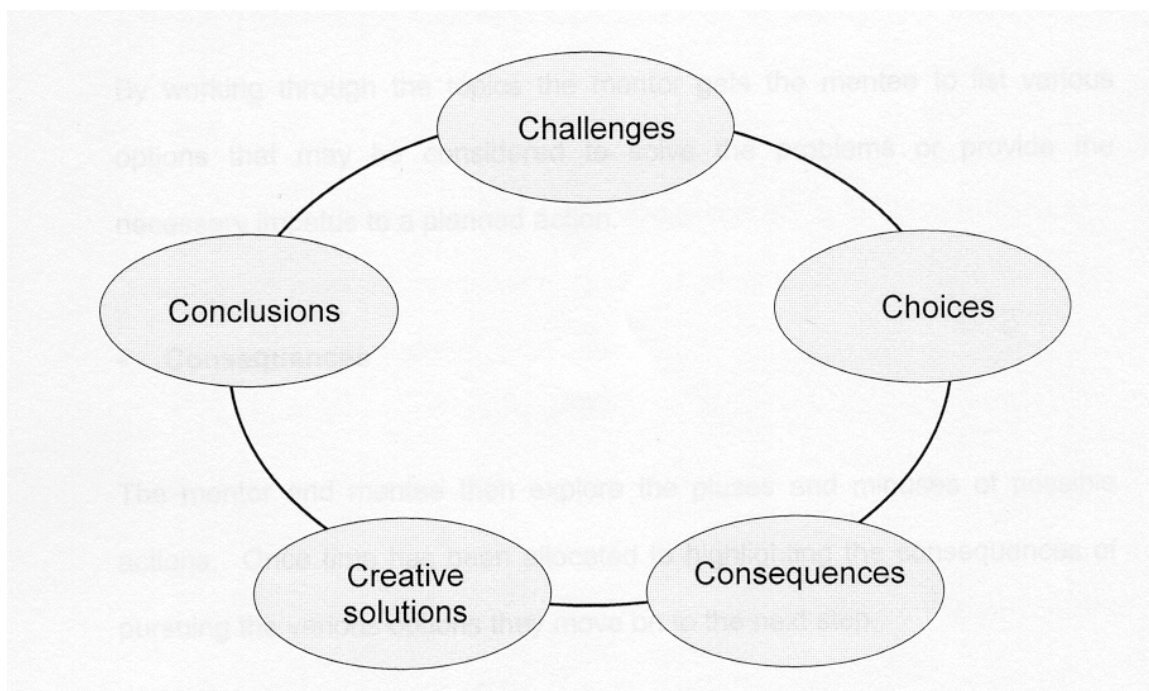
Challenges

Choices

Consequences

Creative solutions

Conclusions

By working through the topics the mentor gets the mentee to list various options that may be considered to solve the problems or provide the necessary impetus to a planned action.

– Consequences

The mentor and mentee then explore the pluses and minuses of possible actions. Once time has been allocated to highlighting the consequences of pursuing the various options they move on to the next step.